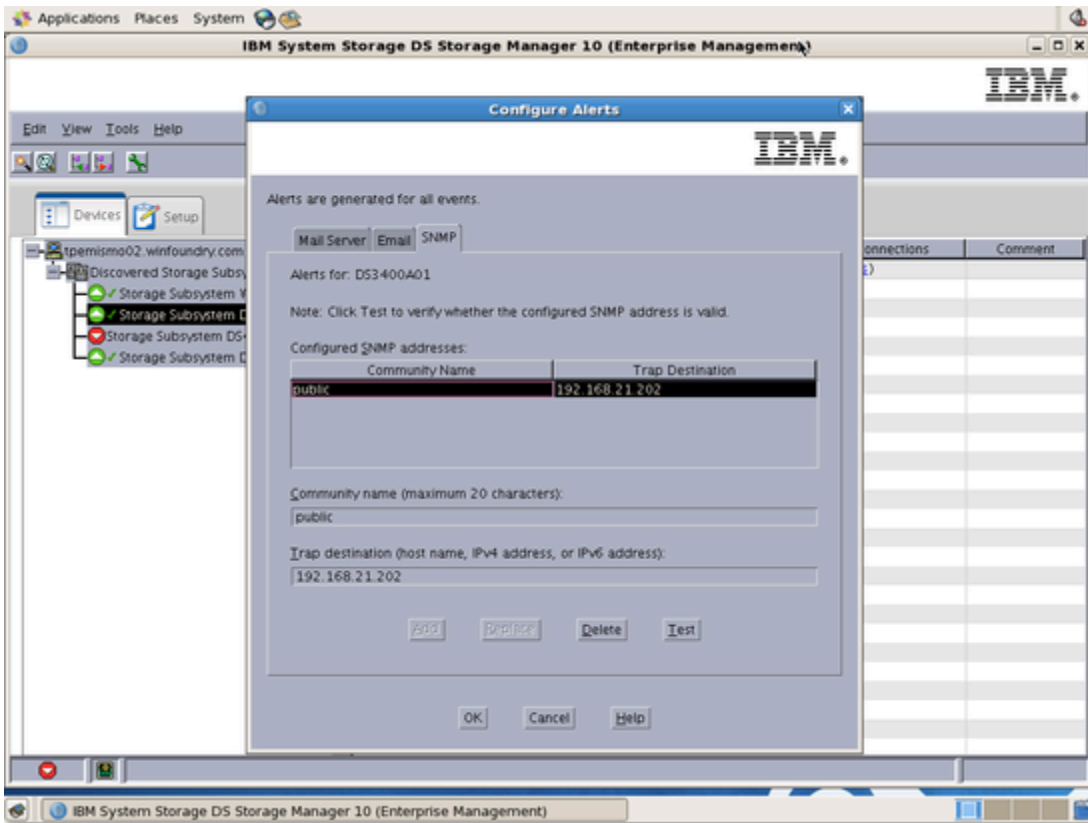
Applications Places System

IBM System Storage DS Storage Manager 10 (Enterprise Management)

IBM.

Edit View Tools Help

Devices Setup

tpemismo02.winfoundry.com
Discovered Storage Subsy
Storage Subsystem V
Storage Subsystem D
Storage Subsystem DS
Storage Subsystem D

onnections
Comment

Configure Alerts

IBM.

Alerts are generated for all events.

Mail Server Email SNMP

Alerts for: DS3400A01

Note: Click Test to verify whether the configured SNMP address is valid.

Configured SNMP addresses:

| Community Name | Trap Destination |
|---|---|
| public | 192.168.21.202 |

Community name (maximum 20 characters):

public

Trap destination (host name, IPv4 address, or IPv6 address):

192.168.21.202

Add Replace Delete Test

OK Cancel Help

IBM System Storage DS Storage Manager 10 (Enterprise Management)